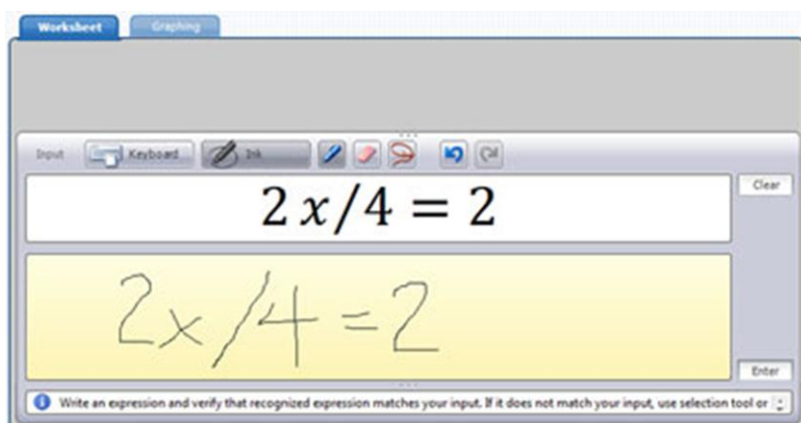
Worksheet Graphing

Input Keyboard Ink

$2x/4 = 2$

Clear

$2x/4=2$

Enter

Write an expression and verify that recognized expression matches your input. If it does not match your input, use selection tool or